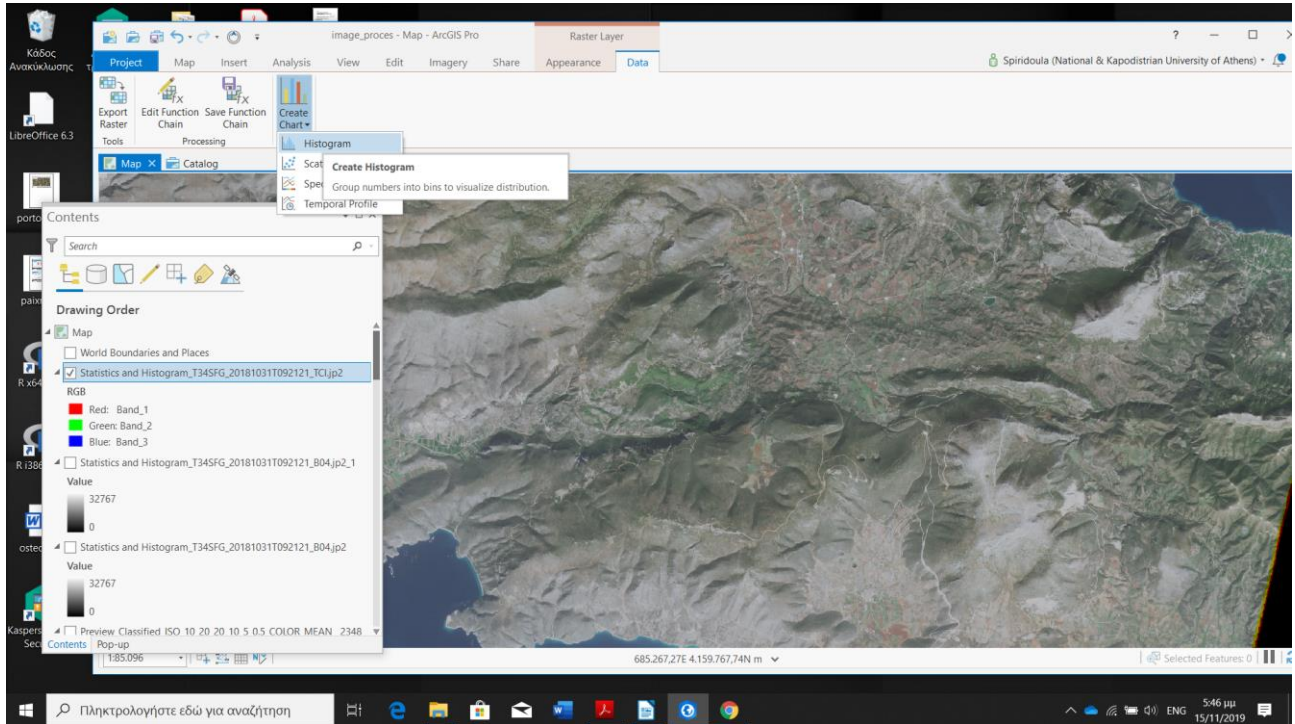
Κάδος Ανακύκλωσης

LibreOffice 6.3

porto

paix

R x64

R i386

oste

Kaspers Sec

image_proces - Map - ArcGIS Pro

Raster Layer

? — □ ×

Project Map Insert Analysis View Edit Imagery Share Appearance Data

Spiridoula (National & Kapodistrian University of Athens)

Export Raster

Edit Function Chain

Save Function Chain

Create Chart

Tools Processing

Histogram

Scat

Spe

Temporal Profile

Create Histogram

Group numbers into bins to visualize distribution.

Map × Catalog

Contents

Search

Drawing Order

Map

World Boundaries and Places

Statistics and Histogram_T34SFG_20181031T092121_TCI.jp2

RGB

Red: Band_1

Green: Band_2

Blue: Band_3

Statistics and Histogram_T34SFG_20181031T092121_B04.jp2_1

Value

32767

0

Statistics and Histogram_T34SFG_20181031T092121_B04.jp2

Value

32767

0

Preview Classified ISO 10 20 20 10 5 0.5 COLOR MEAN 2348

Contents Pop-up

1:85.096

685.267,27E 4.159.767,74N m

Selected Features: 0

Πληκτρολογήστε εδώ για αναζήτηση

ENG 5:46 μμ 15/11/2019